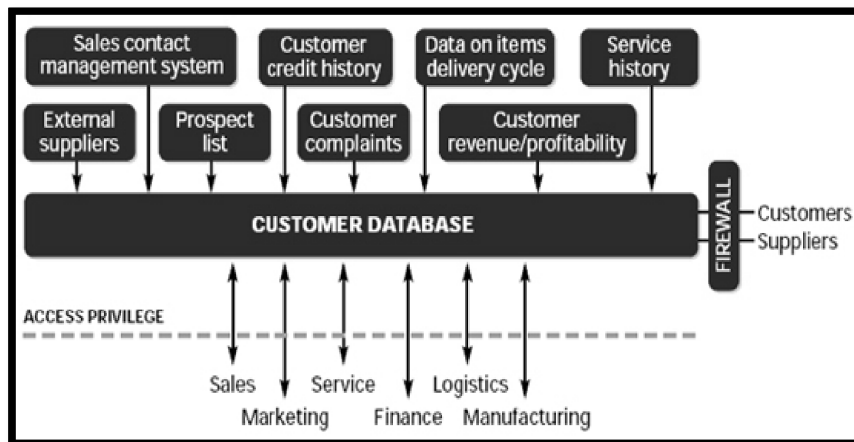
Sales contact management system

Customer credit history

Data on items delivery cycle

Service history

External suppliers

Prospect list

Customer complaints

Customer revenue/profitability

CUSTOMER DATABASE

FIREWALL

Customers

Suppliers

ACCESS PRIVILEGE

Sales

Marketing

Service

Finance

Logistics

Manufacturing